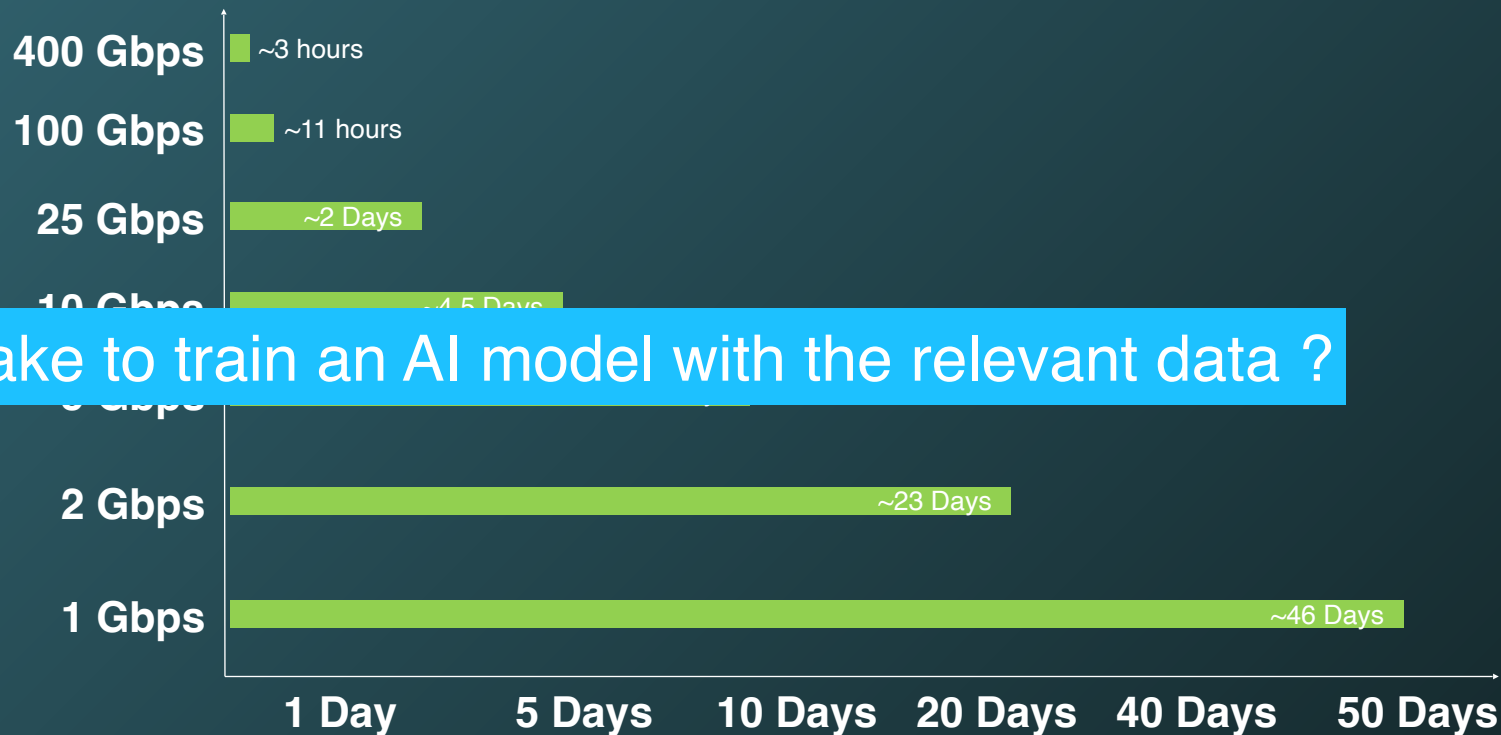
400 Gbps ~3 hours
100 Gbps ~11 hours
25 Gbps ~2 Days
10 Gbps ~4.5 Days
ake to train an AI model with the relevant data ?
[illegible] Gbps
2 Gbps ~23 Days
1 Gbps ~46 Days

1 Day 5 Days 10 Days 20 Days 40 Days 50 Days